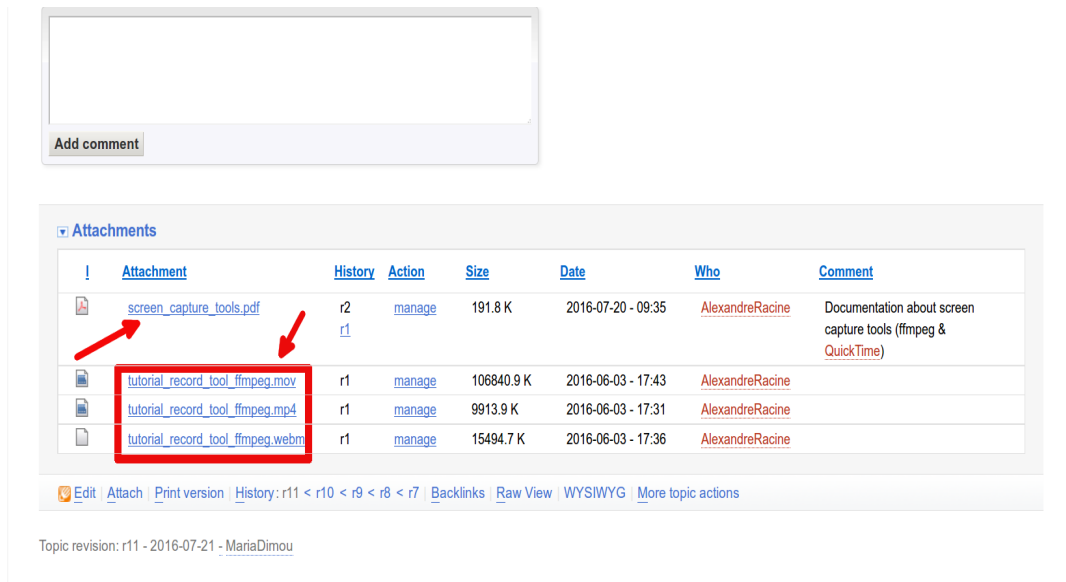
Add comment

Attachments

| I | Attachment | History | Action | Size | Date | Who | Comment |
|---|---|---|---|---|---|---|---|
| | screen_capture_tools.pdf | r2 r1 | manage | 191.8 K | 2016-07-20 - 09:35 | AlexandreRacine | Documentation about screen capture tools (ffmpeg & QuickTime) |
| | tutorial_record_tool_ffmpeg.mov | r1 | manage | 106840.9 K | 2016-06-03 - 17:43 | AlexandreRacine | |
| | tutorial_record_tool_ffmpeg.mp4 | r1 | manage | 9913.9 K | 2016-06-03 - 17:31 | AlexandreRacine | |
| | tutorial_record_tool_ffmpeg.webm | r1 | manage | 15494.7 K | 2016-06-03 - 17:36 | AlexandreRacine | |

Edit | Attach | Print version | History: r11 < r10 < r9 < r8 < r7 | Backlinks | Raw View | WYSIWYG | More topic actions

Topic revision: r11 - 2016-07-21 - MariaDimou